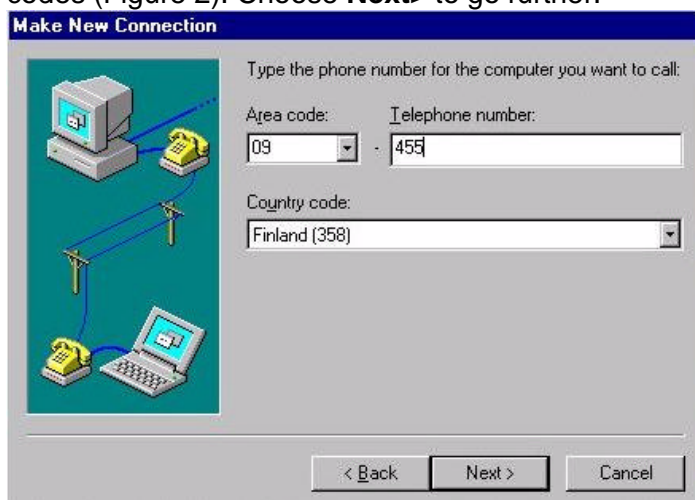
code (Figure 2). Choose Next> to go further.

Make New Connection

Type the phone number for the computer you want to call:

Area code:

Telephone number:

09

455

Country code:

Finland (358)

< Back

Next >

Cancel